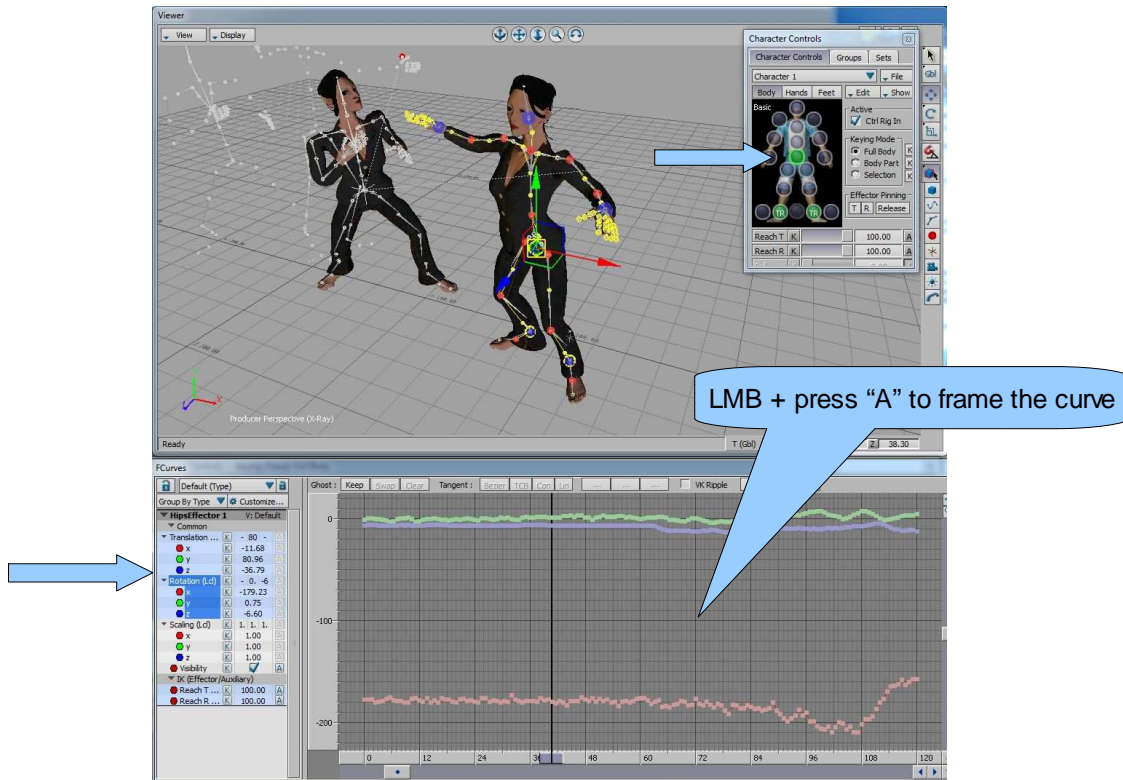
Viewer

View Display

Character Controls

Character Controls Groups Sets

Character 1 File

Body Hands Feet Edit Show

Basic

Active

Ctrl Rig In

Keying Mode

Full Body K

Body Part K

Selection K

Effector Pinning

T R Release

TR TR

Reach T K 100.00 A

Reach R K 100.00 A

Producer Perspective (X-Ray)

Ready

T (Gbl)

Z 38.30

LMB + press “A” to frame the curve

FCurves

Default (Type)

Group By Type Customize...

HipsEffector 1 V: Default

Common

Translation ... K - 80 -

x K -11.68

y K 80.96

z K -36.79

Rotation (Lcl) K - 0. -6

x K -179.23

y K 0.75

z K -6.60

Scaling (Lcl) K 1. 1. 1.

x K 1.00

y K 1.00

z K 1.00

Visibility K

IK (Effector/Auxiliary)

Reach T ... K 100.00 A

Reach R ... K 100.00 A

Ghost : Keep Swap Clear Tangent : Bezier TCB Con Lin ... ... ... VK Ripple

0

-100

-200

0 12 24 36 48 60 72 84 96 108 120